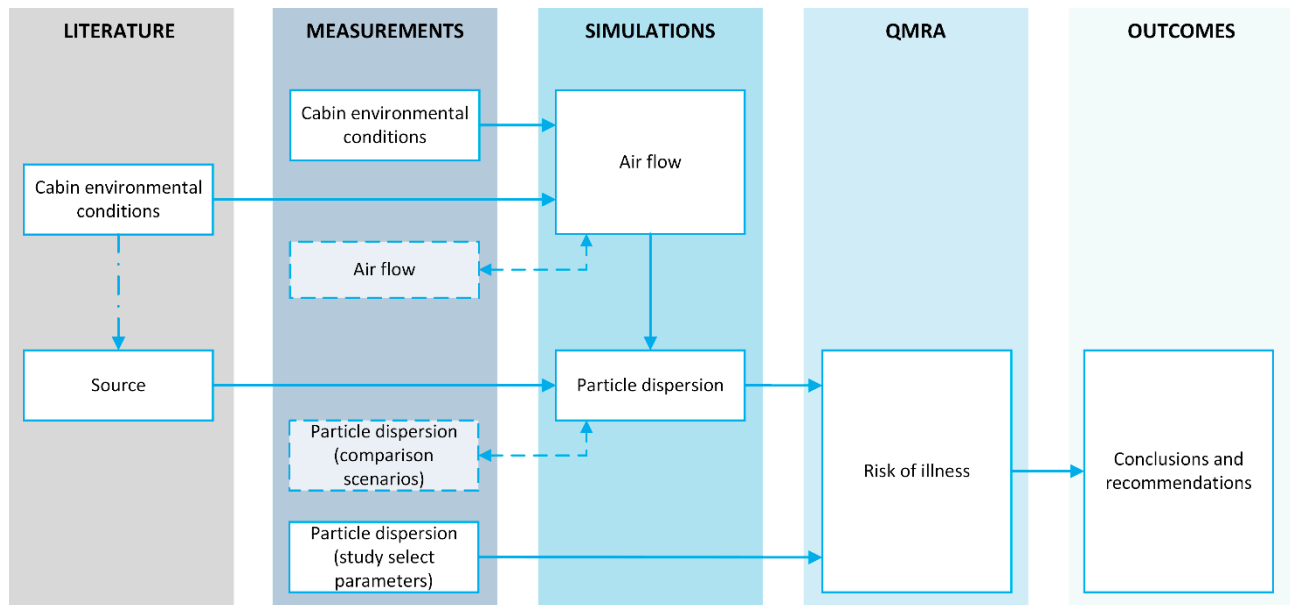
LITERATURE

Cabin environmental conditions

Source

MEASUREMENTS

Cabin environmental conditions

Air flow

Particle dispersion (comparison scenarios)

Particle dispersion (study select parameters)

SIMULATIONS

Air flow

Particle dispersion

QMRA

Risk of illness

OUTCOMES

Conclusions and recommendations